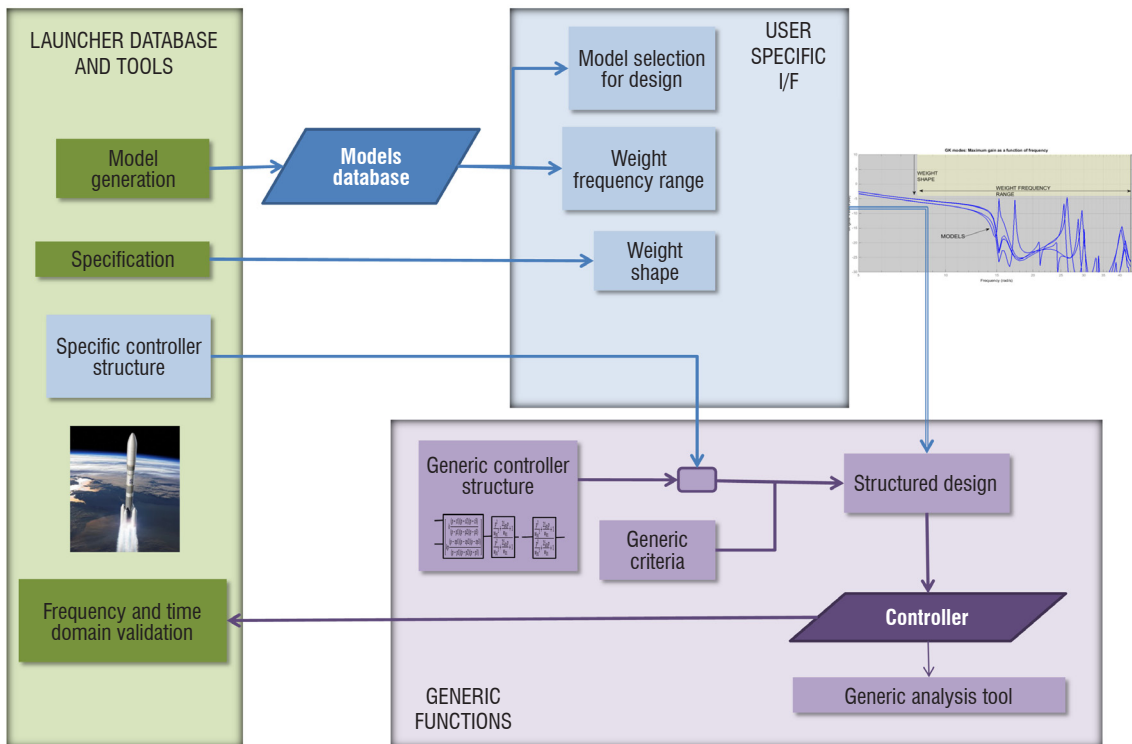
LAUNCHER DATABASE AND TOOLS

Model generation

Specification

Specific controller structure

Frequency and time domain validation

Models database

USER SPECIFIC I/F

Model selection for design

Weight frequency range

Weight shape

GK modes: Maximum gain as a function of frequency

WEIGHT SHAPE

WEIGHT FREQUENCY RANGE

MODELS

Frequency (rad/s)

Generic controller structure

Generic criteria

Structured design

Controller

Generic analysis tool

GENERIC FUNCTIONS